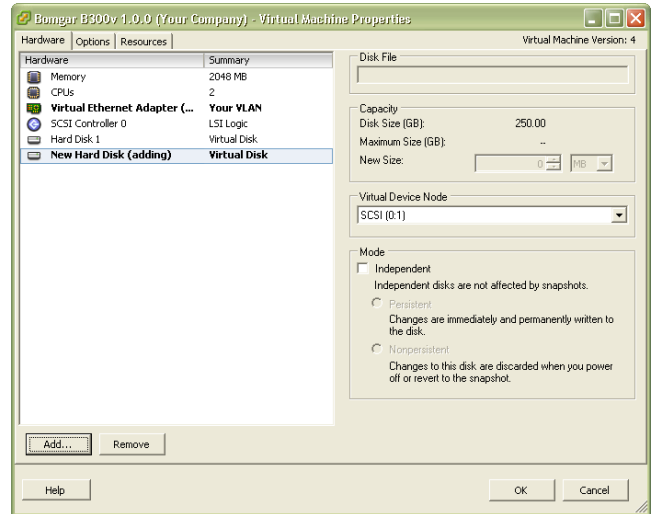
Bomgar B300v 1.0.0 (Your Company) - Virtual Machine Properties

Hardware | Options | Resources

Virtual Machine Version: 4

| Hardware | Summary |
|---|---|
| Memory | 2048 MB |
| CPUs | 2 |
| Virtual Ethernet Adapter (... | Your VLAN |
| SCSI Controller 0 | LSI Logic |
| Hard Disk 1 | Virtual Disk |
| New Hard Disk (adding) | Virtual Disk |

Disk File

Capacity
Disk Size (GB): 250.00
Maximum Size (GB): --
New Size: 0 MB

Virtual Device Node
SCSI (0:1)

Mode
Independent
Independent disks are not affected by snapshots.
Persistent
Changes are immediately and permanently written to the disk.
Nonpersistent
Changes to this disk are discarded when you power off or revert to the snapshot.

Add... Remove

Help OK Cancel